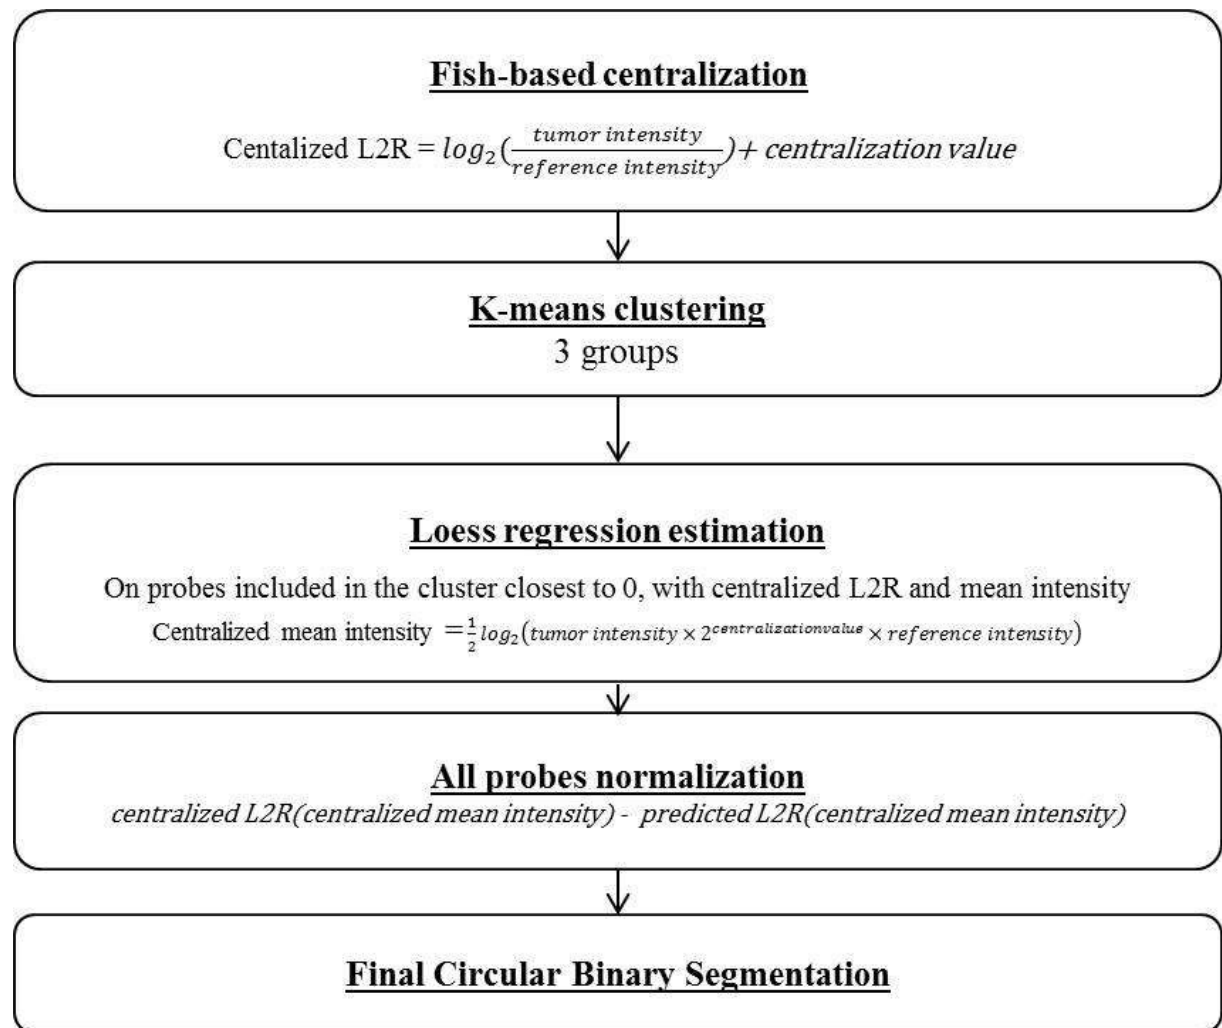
Fish-based centralization

Centalized L2R = $log_2(\frac{tumor\ intensity}{reference\ intensity}) + centralization\ value$

K-means clustering
3 groups

Loess regression estimation

On probes included in the cluster closest to 0, with centralized L2R and mean intensity

Centralized mean intensity $= \frac{1}{2} log_2(tumor\ intensity \times 2^{centralizationvalue} \times reference\ intensity)$

All probes normalization

centralized L2R(centralized mean intensity) - predicted L2R(centralized mean intensity)

Final Circular Binary Segmentation